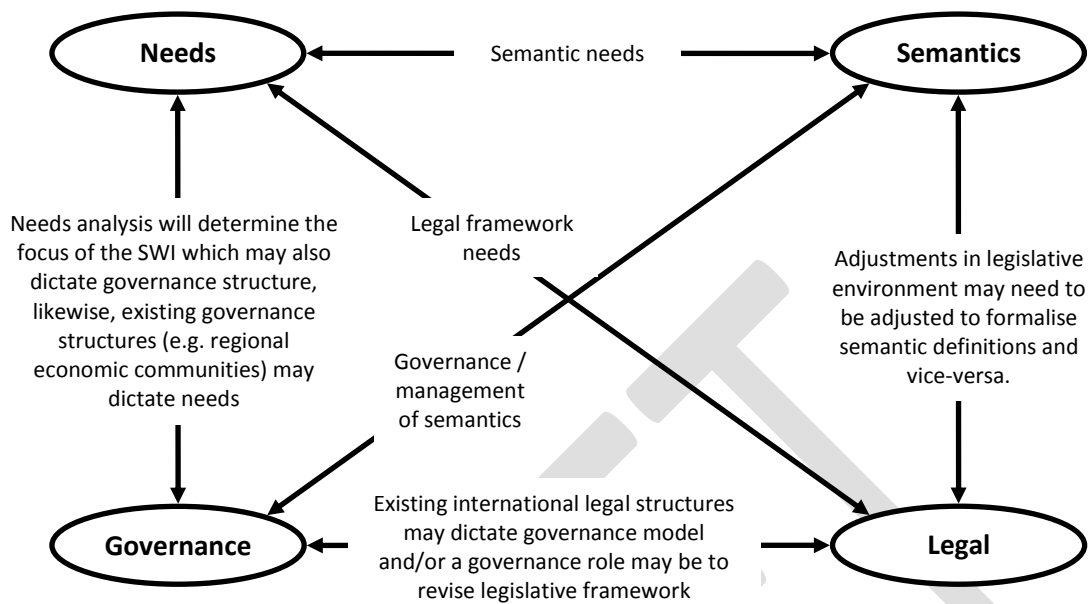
Needs

Semantic needs

Semantics

Needs analysis will determine the focus of the SWI which may also dictate governance structure, likewise, existing governance structures (e.g. regional economic communities) may dictate needs

Legal framework needs

Adjustments in legislative environment may need to be adjusted to formalise semantic definitions and vice-versa.

Governance / management of semantics

Governance

Existing international legal structures may dictate governance model and/or a governance role may be to revise legislative framework

Legal